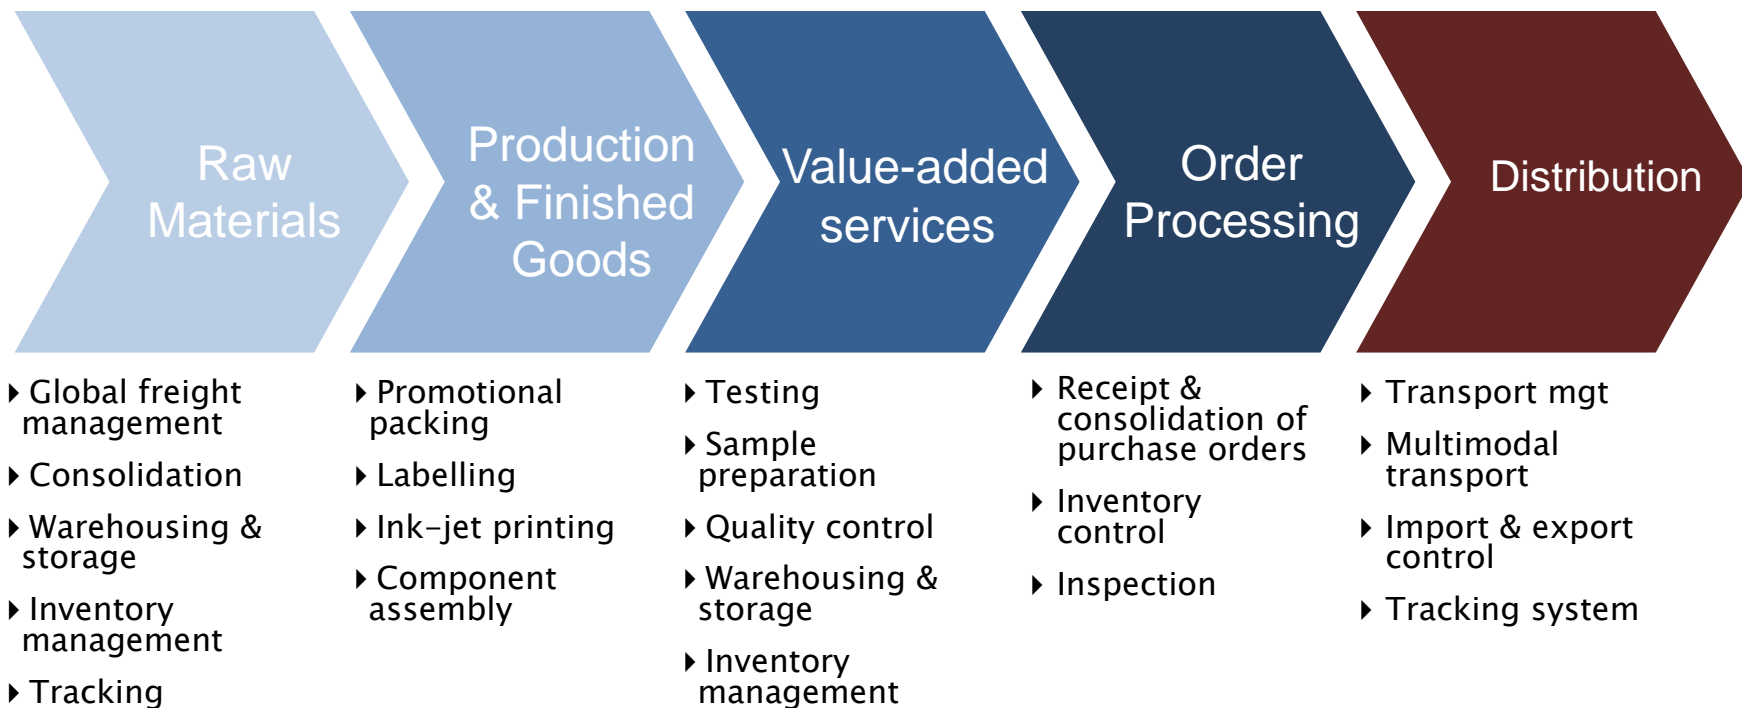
Raw Materials

Production & Finished Goods

Value-added services

Order Processing

Distribution

- Global freight management
- Consolidation
- Warehousing & storage
- Inventory management
- Tracking

- Promotional packing
- Labelling
- Ink-jet printing
- Component assembly

- Testing
- Sample preparation
- Quality control
- Warehousing & storage
- Inventory management

- Receipt & consolidation of purchase orders
- Inventory control
- Inspection

- Transport mgt
- Multimodal transport
- Import & export control
- Tracking system